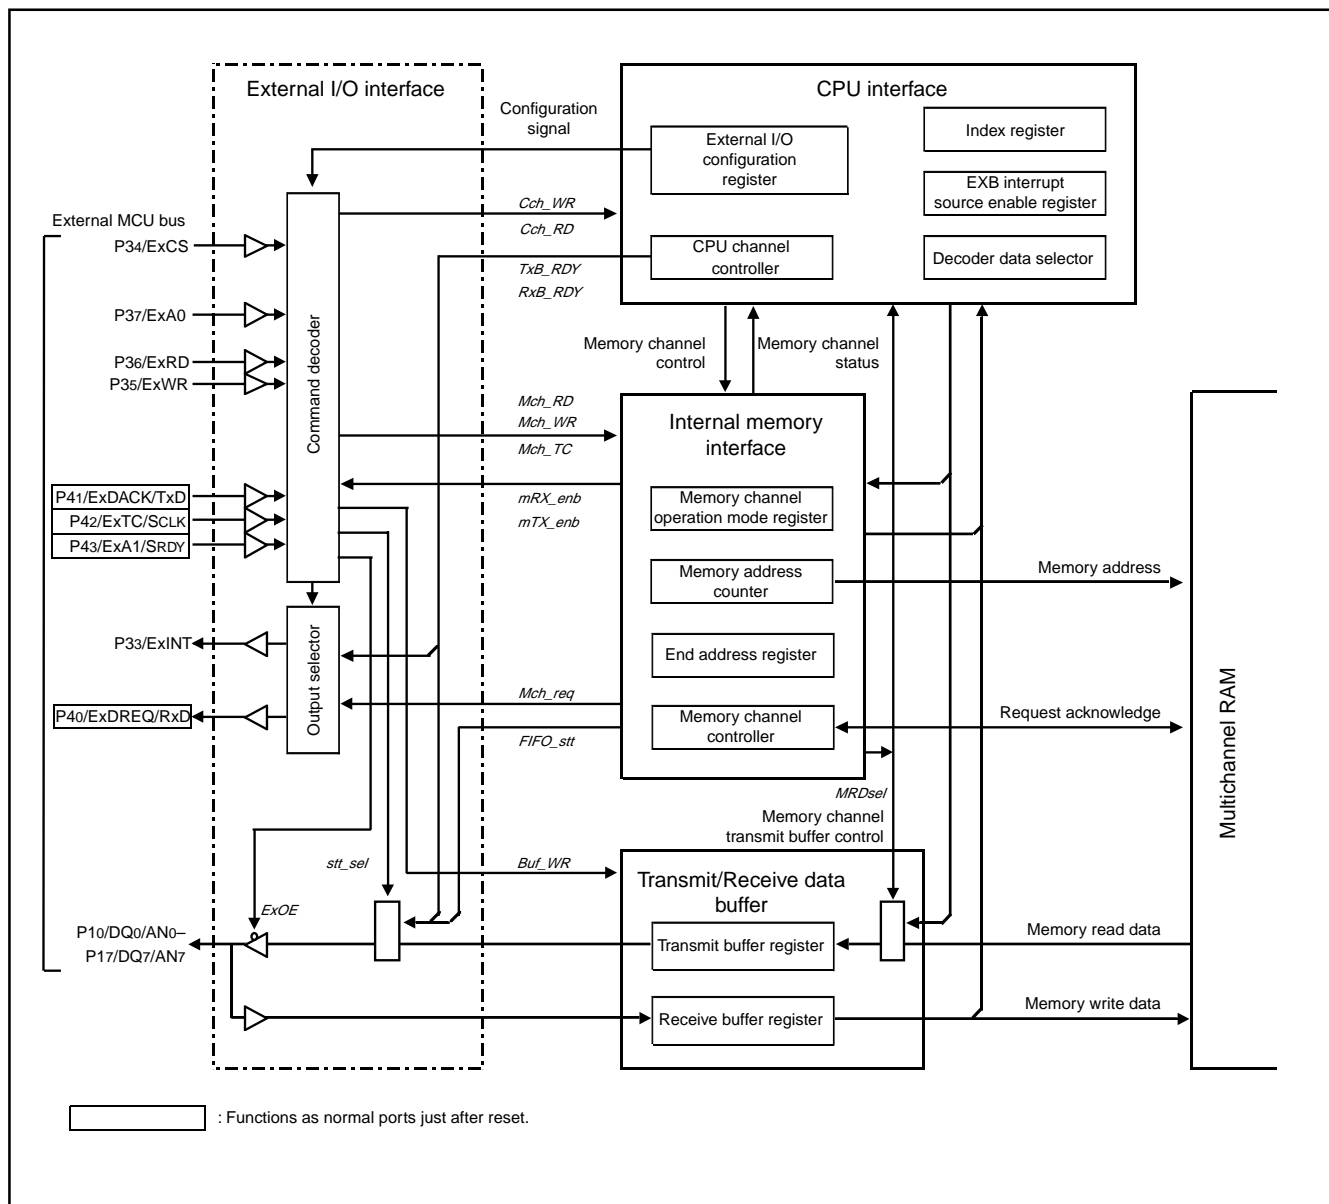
External I/O interface

CPU interface

Configuration signal

External I/O configuration register

Index register

EXB interrupt source enable register

Decoder data selector

External MCU bus

P34/ExCS

$Cch\_WR$

$Cch\_RD$

CPU channel controller

$TxB\_RDY$

$RxB\_RDY$

P37/ExA0

P36/ExRD

P35/ExWR

Command decoder

Memory channel control

Memory channel status

$Mch\_RD$

$Mch\_WR$

$Mch\_TC$

Internal memory interface

P41/ExDACK/TxD

P42/ExTC/SCLK

P43/ExA1/SRDY

$mRX\_enb$

$mTX\_enb$

Memory channel operation mode register

Memory address counter

Memory address

P33/ExINT

Output selector

End address register

$Mch\_req$

P40/ExDREQ/RxD

Memory channel controller

Request acknowledge

$FIFO\_stt$

$MRDsel$

Memory channel transmit buffer control

Multichannel RAM

$stt\_sel$

$Buf\_WR$

Transmit/Receive data buffer

$ExOE$

P10/DQ0/AN0–
P17/DQ7/AN7

Transmit buffer register

Memory read data

Receive buffer register

Memory write data

: Functions as normal ports just after reset.